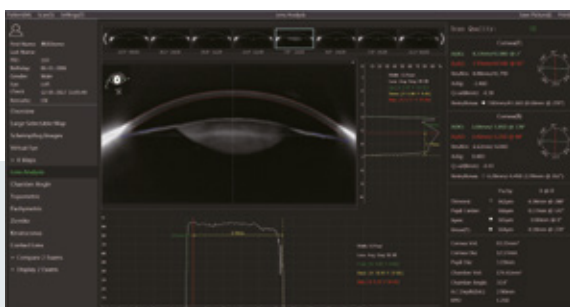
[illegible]

Overview
Large Selectable Map
Scheimpflug Images
Virtual Eye
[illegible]
Lens Analysis
Chamber Angle
Topometric
Pachymetric
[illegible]
Keratoconus
Contact Lens
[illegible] Compare 2 Exams
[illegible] Display 2 Exams

Exam Quality: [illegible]

Cornea(F)

Cornea(B)